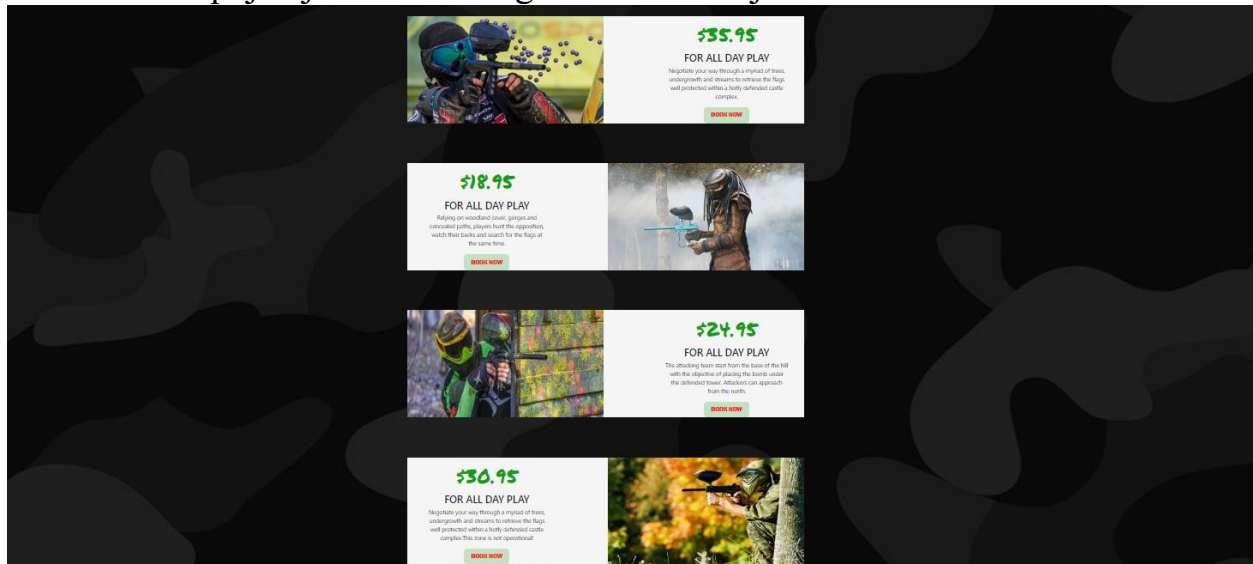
$35.95

FOR ALL DAY PLAY

Negotiate your way through a myriad of trees, undergrowth and streams to retrieve the flags well protected within a hotly defended castle complex.

BOOK NOW

$18.95

FOR ALL DAY PLAY

Relying on woodland cover, gorges and concealed paths, players hunt the opposition, watch their backs and search for the flags at the same time.

BOOK NOW

$24.95

FOR ALL DAY PLAY

The attacking team start from the base of the hill with the objective of placing the bomb under the defended tower. Attackers can approach from the north.

BOOK NOW

$30.95

FOR ALL DAY PLAY

Negotiate your way through a myriad of trees, undergrowth and streams to retrieve the flags well protected within a hotly defended castle complex.This zone is not operational!

BOOK NOW